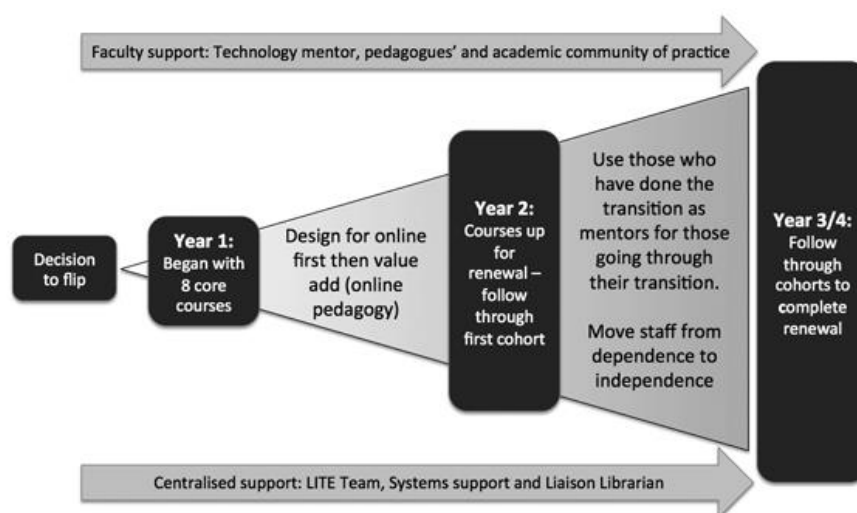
Faculty support: Technology mentor, pedagogues' and academic community of practice

Decision to flip

Year 1: Began with 8 core courses

Design for online first then value add (online pedagogy)

Year 2: Courses up for renewal – follow through first cohort

Use those who have done the transition as mentors for those going through their transition.

Move staff from dependence to independence

Year 3/4: Follow through cohorts to complete renewal

Centralised support: LITE Team, Systems support and Liaison Librarian